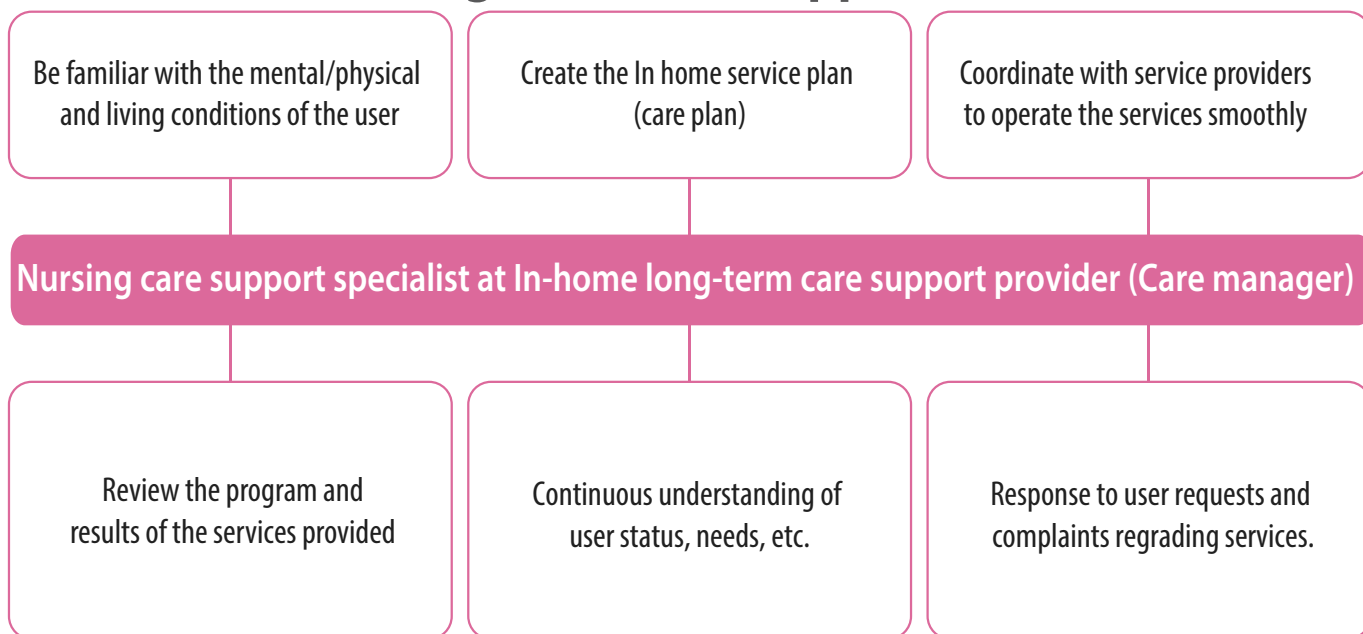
Be familiar with the mental/physical and living conditions of the user

Create the In home service plan (care plan)

Coordinate with service providers to operate the services smoothly

Nursing care support specialist at In-home long-term care support provider (Care manager)

Review the program and results of the services provided

Continuous understanding of user status, needs, etc.

Response to user requests and complaints regrading services.